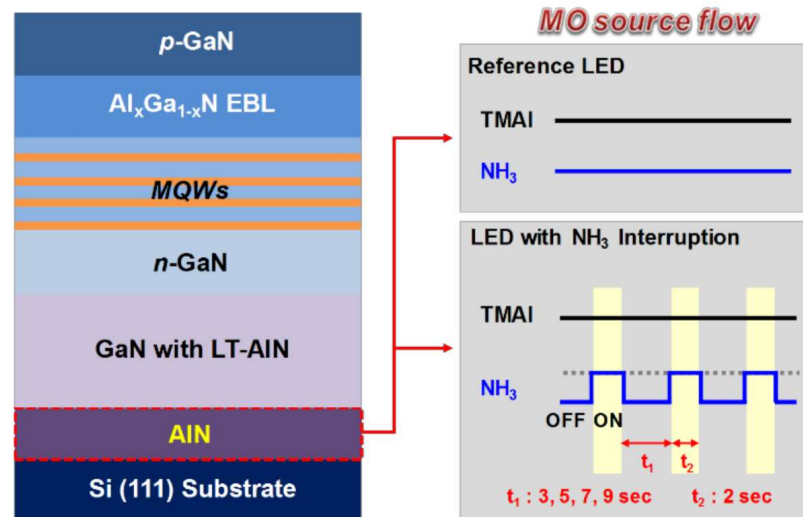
*p*-GaN

Al$_x$Ga$_{1-x}$N EBL

*MQWs*

*n*-GaN

GaN with LT-AlN

AlN

Si (111) Substrate

MO source flow

Reference LED

TMAl

NH$_3$

LED with NH$_3$ Interruption

TMAl

NH$_3$

OFF ON

t$_1$

t$_2$

t$_1$ : 3, 5, 7, 9 sec

t$_2$ : 2 sec